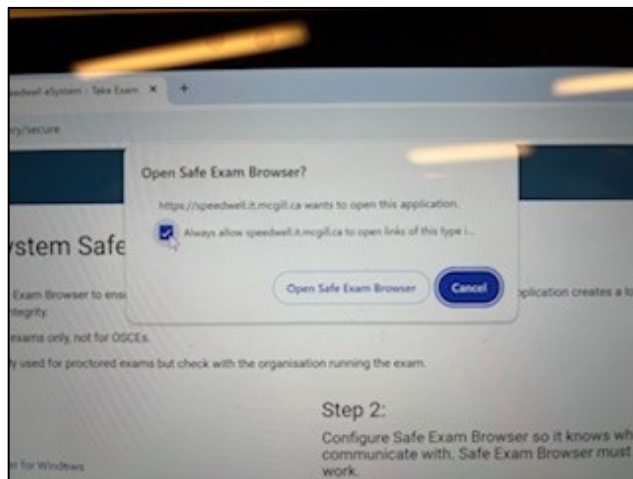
eedwell eSystem - Take Exam ×

ry/secure

Open Safe Exam Browser?

https://speedwell.it.mcgill.ca wants to open this application.

Always allow speedwell.it.mcgill.ca to open links of this type i...

Open Safe Exam Browser

Cancel

ystem Safe

Exam Browser to ens

tegrity.

exams only, not for OSCEs.

y used for proctored exams but check with the organisation running the exam.

pplication creates a lo

Step 2:

Configure Safe Exam Browser so it knows wh communicate with. Safe Exam Browser must work.

r for Windows